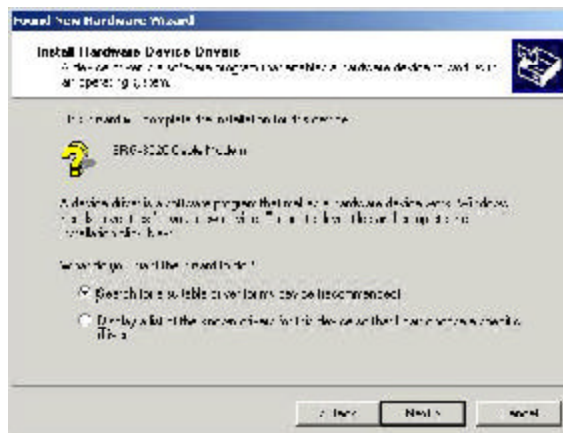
Found New Hardware Wizard

Install Hardware Device Drivers
A device driver is a software program that enables a hardware device to work with an operating system.

This wizard will complete the installation for this device:

ERG-3020 Cable Modem

A device driver is a software program that makes a hardware device work. Windows needs driver files for your new device. To locate driver files and complete the installation click Next.

What do you want the wizard to do?

Search for a suitable driver for my device (recommended)

Display a list of the known drivers for this device so that I can choose a specific driver

< Back Next > Cancel